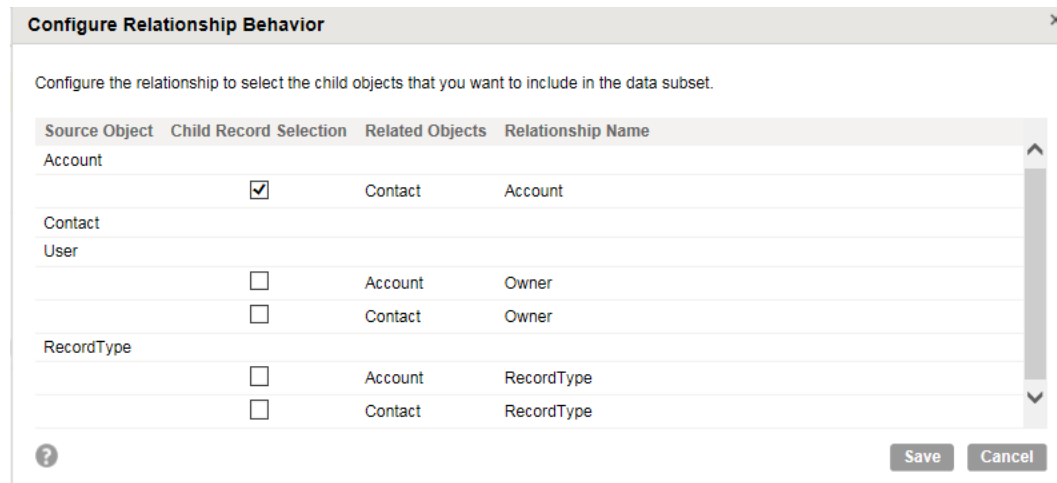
Configure Relationship Behavior

Configure the relationship to select the child objects that you want to include in the data subset.

| Source Object | Child Record Selection | Related Objects | Relationship Name |
|---|---|---|---|
| Account | | | |
| | ☑ | Contact | Account |
| Contact | | | |
| User | | | |
| | ☐ | Account | Owner |
| | ☐ | Contact | Owner |
| RecordType | | | |
| | ☐ | Account | RecordType |
| | ☐ | Contact | RecordType |

Save Cancel